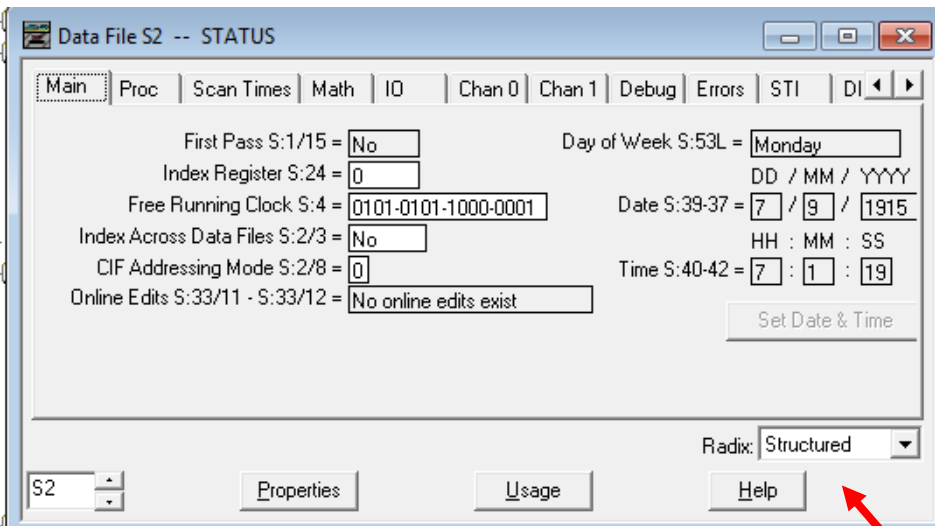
Data File S2 -- STATUS

Main | Proc | Scan Times | Math | IO | Chan 0 | Chan 1 | Debug | Errors | STI | DI

First Pass S:1/15 = No
Index Register S:24 = 0
Free Running Clock S:4 = 0101-0101-1000-0001
Index Across Data Files S:2/3 = No
CIF Addressing Mode S:2/8 = 0
Online Edits S:33/11 - S:33/12 = No online edits exist

Day of Week S:53L = Monday
DD / MM / YYYY
Date S:39-37 = 7 / 9 / 1915
HH : MM : SS
Time S:40-42 = 7 : 1 : 19

Set Date & Time

Radix: Structured

S2

Properties

Usage

Help